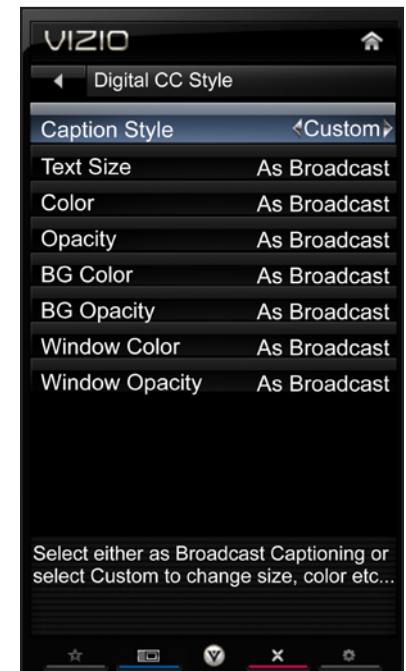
VIZIO

Digital CC Style

Caption Style Custom

Text Size As Broadcast

Color As Broadcast

Opacity As Broadcast

BG Color As Broadcast

BG Opacity As Broadcast

Window Color As Broadcast

Window Opacity As Broadcast

Select either as Broadcast Captioning or select Custom to change size, color etc...